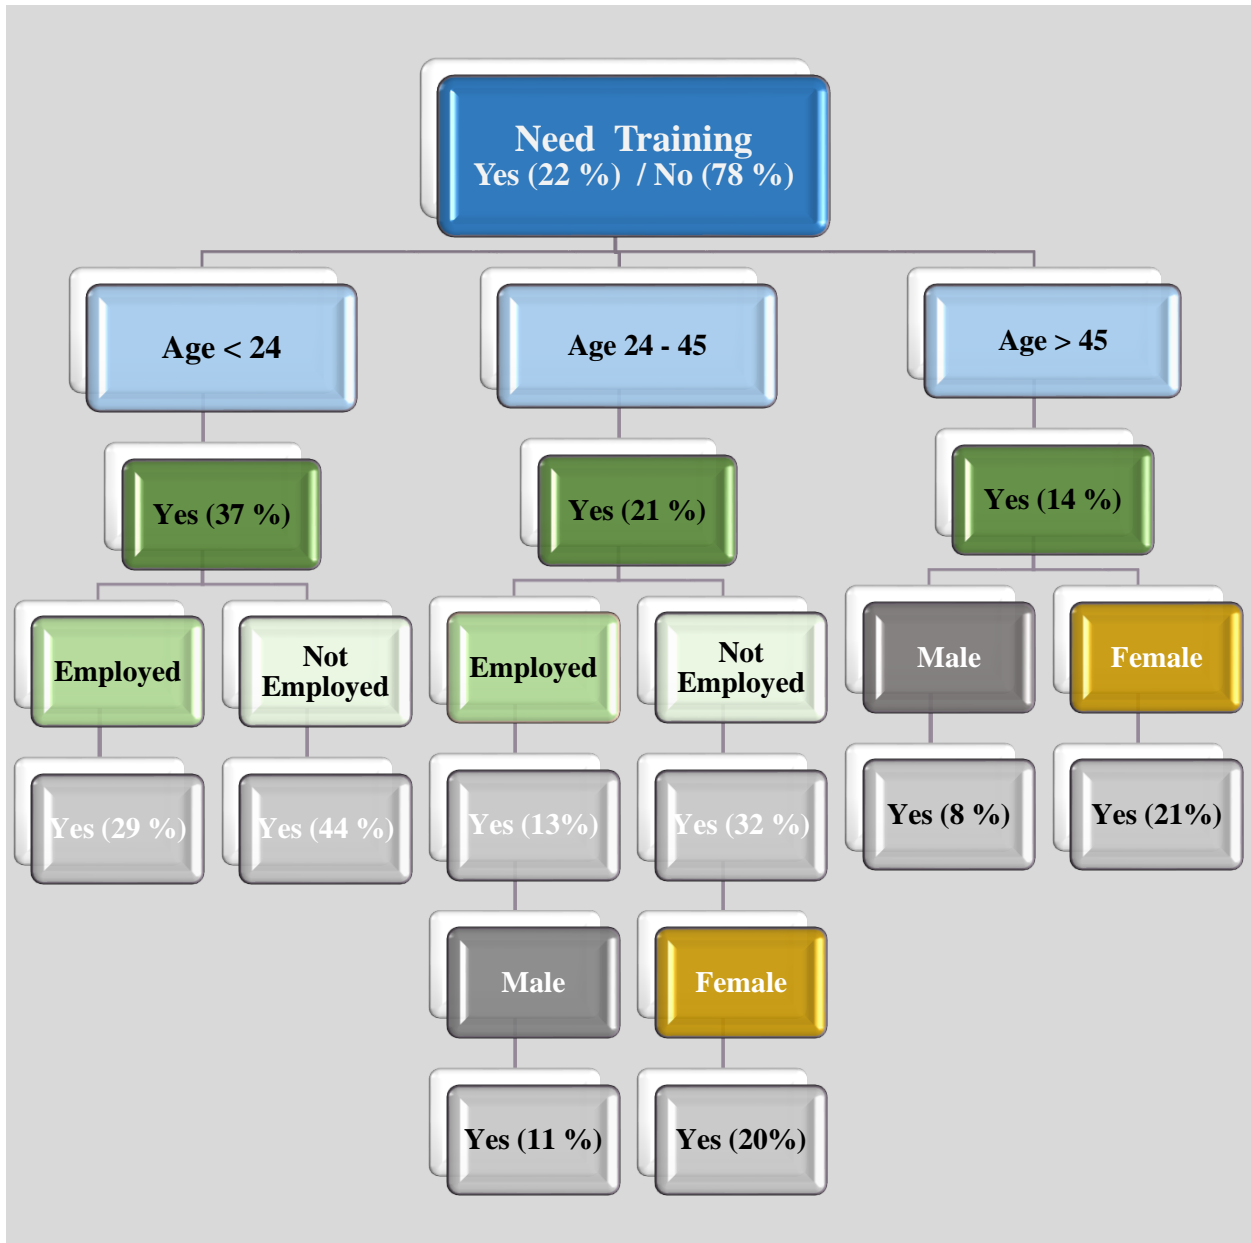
Need Training
Yes (22 %) / No (78 %)

Age < 24

Age 24 - 45

Age > 45

Yes (37 %)

Yes (21 %)

Yes (14 %)

Employed

Not Employed

Employed

Not Employed

Male

Female

Yes (29 %)

Yes (44 %)

Yes (13%)

Yes (32 %)

Yes (8 %)

Yes (21%)

Male

Female

Yes (11 %)

Yes (20%)